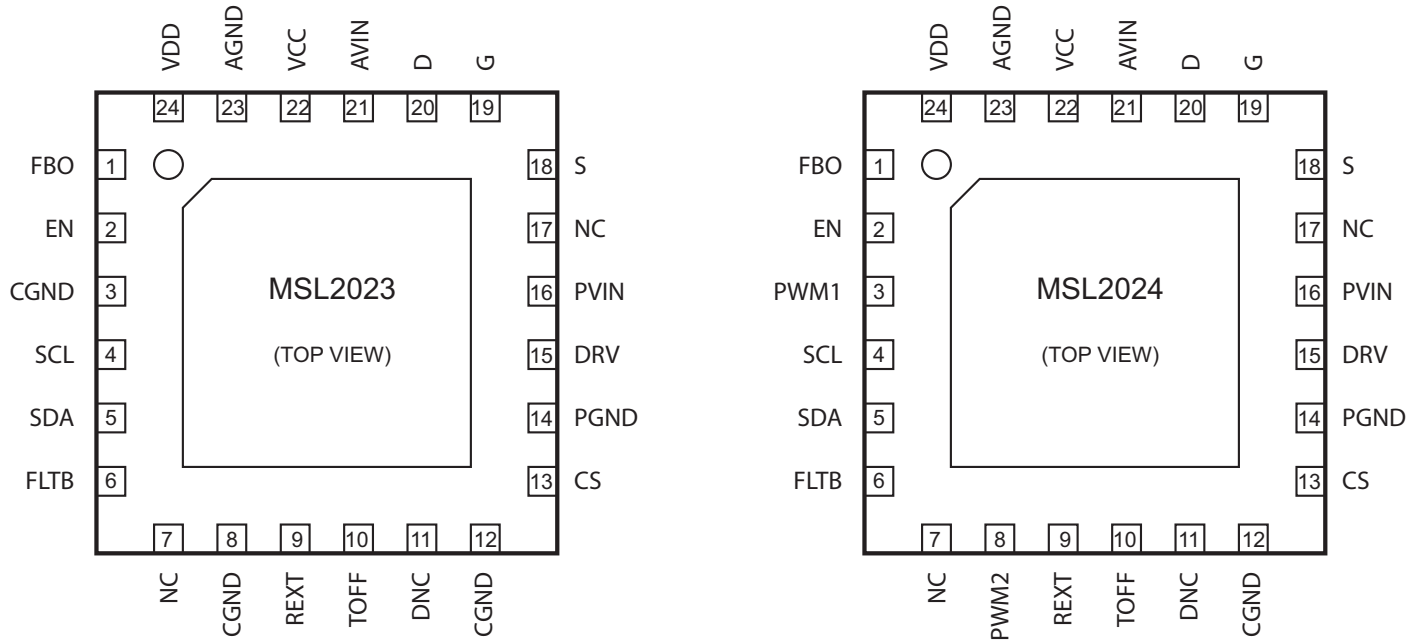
VDD AGND VCC AVIN D G
24 23 22 21 20 19

FBO 1
EN 2
CGND 3
SCL 4
SDA 5
FLTB 6

18 S
17 NC
16 PVIN
15 DRV
14 PGND
13 CS

MSL2023

(TOP VIEW)

7 8 9 10 11 12
NC CGND REXT TOFF DNC CGND

VDD AGND VCC AVIN D G
24 23 22 21 20 19

FBO 1
EN 2
PWM1 3
SCL 4
SDA 5
FLTB 6

18 S
17 NC
16 PVIN
15 DRV
14 PGND
13 CS

MSL2024

(TOP VIEW)

7 8 9 10 11 12
NC PWM2 REXT TOFF DNC CGND